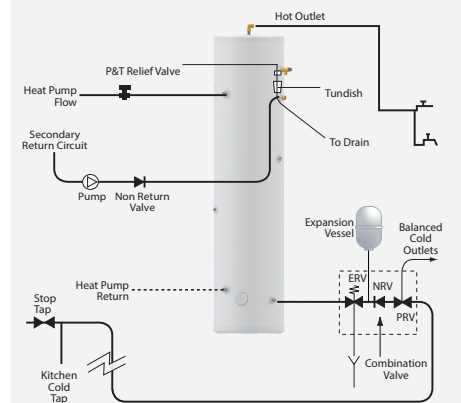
Hot Outlet

P&T Relief Valve

Heat Pump Flow

Tundish

To Drain

Secondary Return Circuit

Pump

Non Return Valve

Expansion Vessel

Balanced Cold Outlets

ERV

NRV

PRV

Heat Pump Return

Stop Tap

Kitchen Cold Tap

Combination Valve